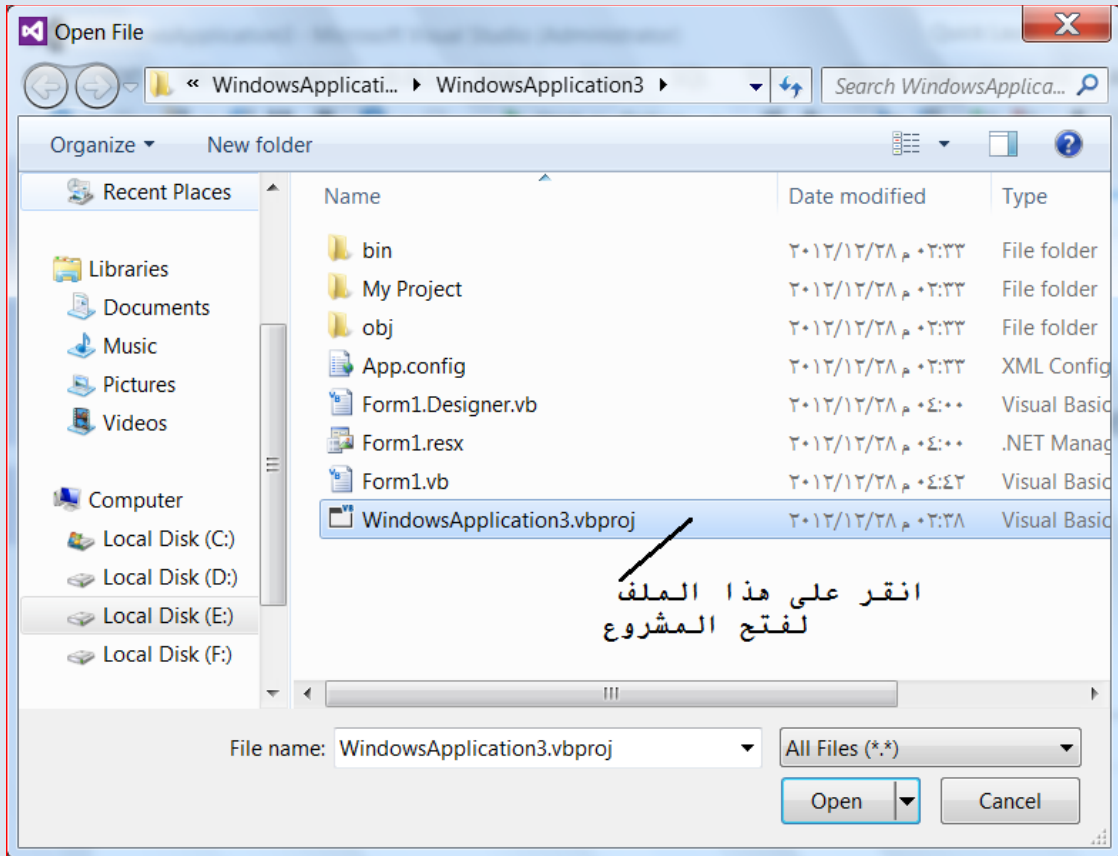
Open File

« WindowsApplicati... ▸ WindowsApplication3 ▸

Search WindowsApplica...

Organize ▾ New folder

Recent Places

Libraries
Documents
Music
Pictures
Videos

Computer
Local Disk (C:)
Local Disk (D:)
Local Disk (E:)
Local Disk (F:)

| Name | Date modified | Type |
|---|---|---|
| bin | ٢٠١٢/١٢/٢٨ ٠٢:٣٣ م | File folder |
| My Project | ٢٠١٢/١٢/٢٨ ٠٢:٣٣ م | File folder |
| obj | ٢٠١٢/١٢/٢٨ ٠٢:٣٣ م | File folder |
| App.config | ٢٠١٢/١٢/٢٨ ٠٢:٣٣ م | XML Config |
| Form1.Designer.vb | ٢٠١٢/١٢/٢٨ ٠٤:٠٠ م | Visual Basic |
| Form1.resx | ٢٠١٢/١٢/٢٨ ٠٤:٠٠ م | .NET Manag |
| Form1.vb | ٢٠١٢/١٢/٢٨ ٠٤:٤٢ م | Visual Basic |
| WindowsApplication3.vbproj | ٢٠١٢/١٢/٢٨ ٠٣:٣٨ م | Visual Basic |

انقر على هذا الملف
لفتح المشروع

File name: WindowsApplication3.vbproj
All Files (*.*)
Open
Cancel